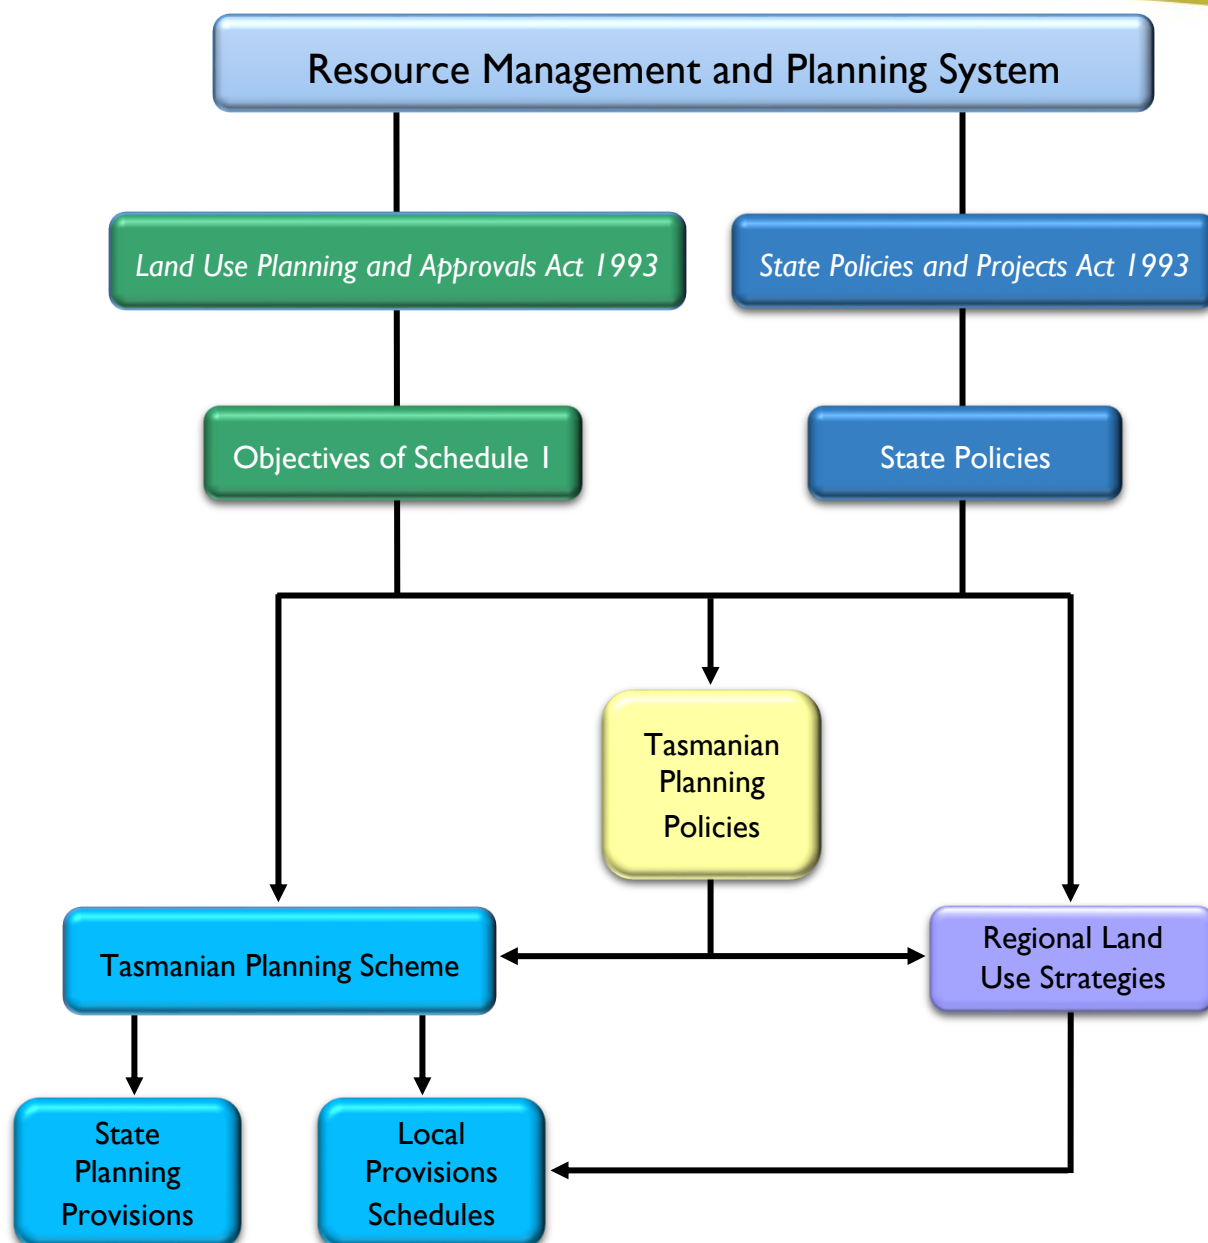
Resource Management and Planning System

Land Use Planning and Approvals Act 1993

State Policies and Projects Act 1993

Objectives of Schedule 1

State Policies

Tasmanian Planning Policies

Tasmanian Planning Scheme

Regional Land Use Strategies

State Planning Provisions

Local Provisions Schedules